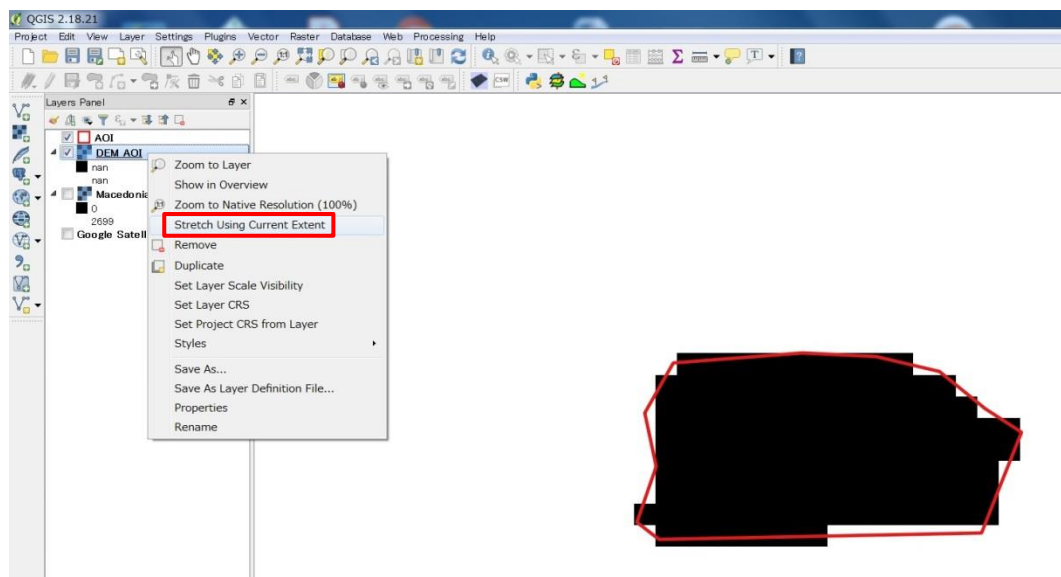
QGIS 2.18.21

Project Edit View Layer Settings Plugins Vector Raster Database Web Processing Help

Layers Panel

AOI
DEM AOI
nan
nan
Macedonia
0
2699
Google Satell

Zoom to Layer
Show in Overview
Zoom to Native Resolution (100%)
Stretch Using Current Extent
Remove
Duplicate
Set Layer Scale Visibility
Set Layer CRS
Set Project CRS from Layer
Styles
Save As...
Save As Layer Definition File...
Properties
Rename